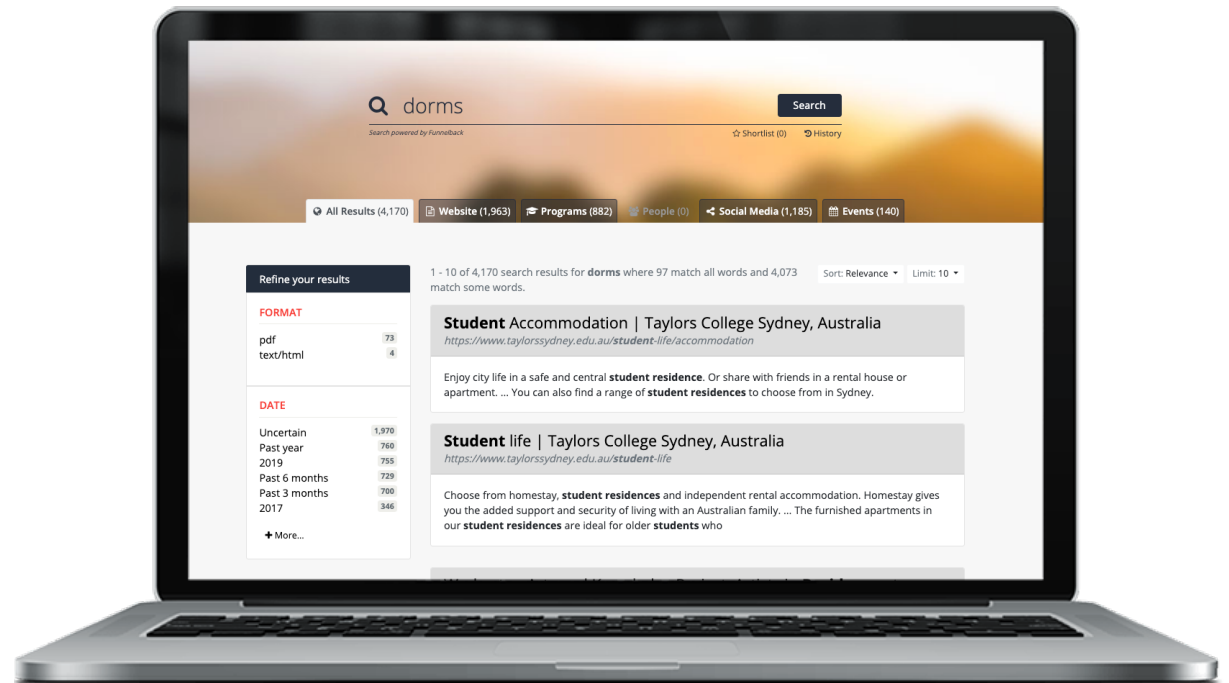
dorms

Search

Search powered by Funnelback

Shortlist (0) History

All Results (4,170) Website (1,963) Programs (882) People (0) Social Media (1,185) Events (140)

Refine your results

FORMAT

pdf 73
text/html 4

DATE

Uncertain 1,970
Past year 760
2019 755
Past 6 months 729
Past 3 months 700
2017 346

More...

1 - 10 of 4,170 search results for **dorms** where 97 match all words and 4,073 match some words.

Sort: Relevance Limit: 10

**Student** Accommodation | Taylors College Sydney, Australia
https://www.taylorssydney.edu.au/student-life/accommodation

Enjoy city life in a safe and central **student residence**. Or share with friends in a rental house or apartment. ... You can also find a range of **student residences** to choose from in Sydney.

**Student** life | Taylors College Sydney, Australia
https://www.taylorssydney.edu.au/student-life

Choose from homestay, **student residences** and independent rental accommodation. Homestay gives you the added support and security of living with an Australian family. ... The furnished apartments in our **student residences** are ideal for older **students** who

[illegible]